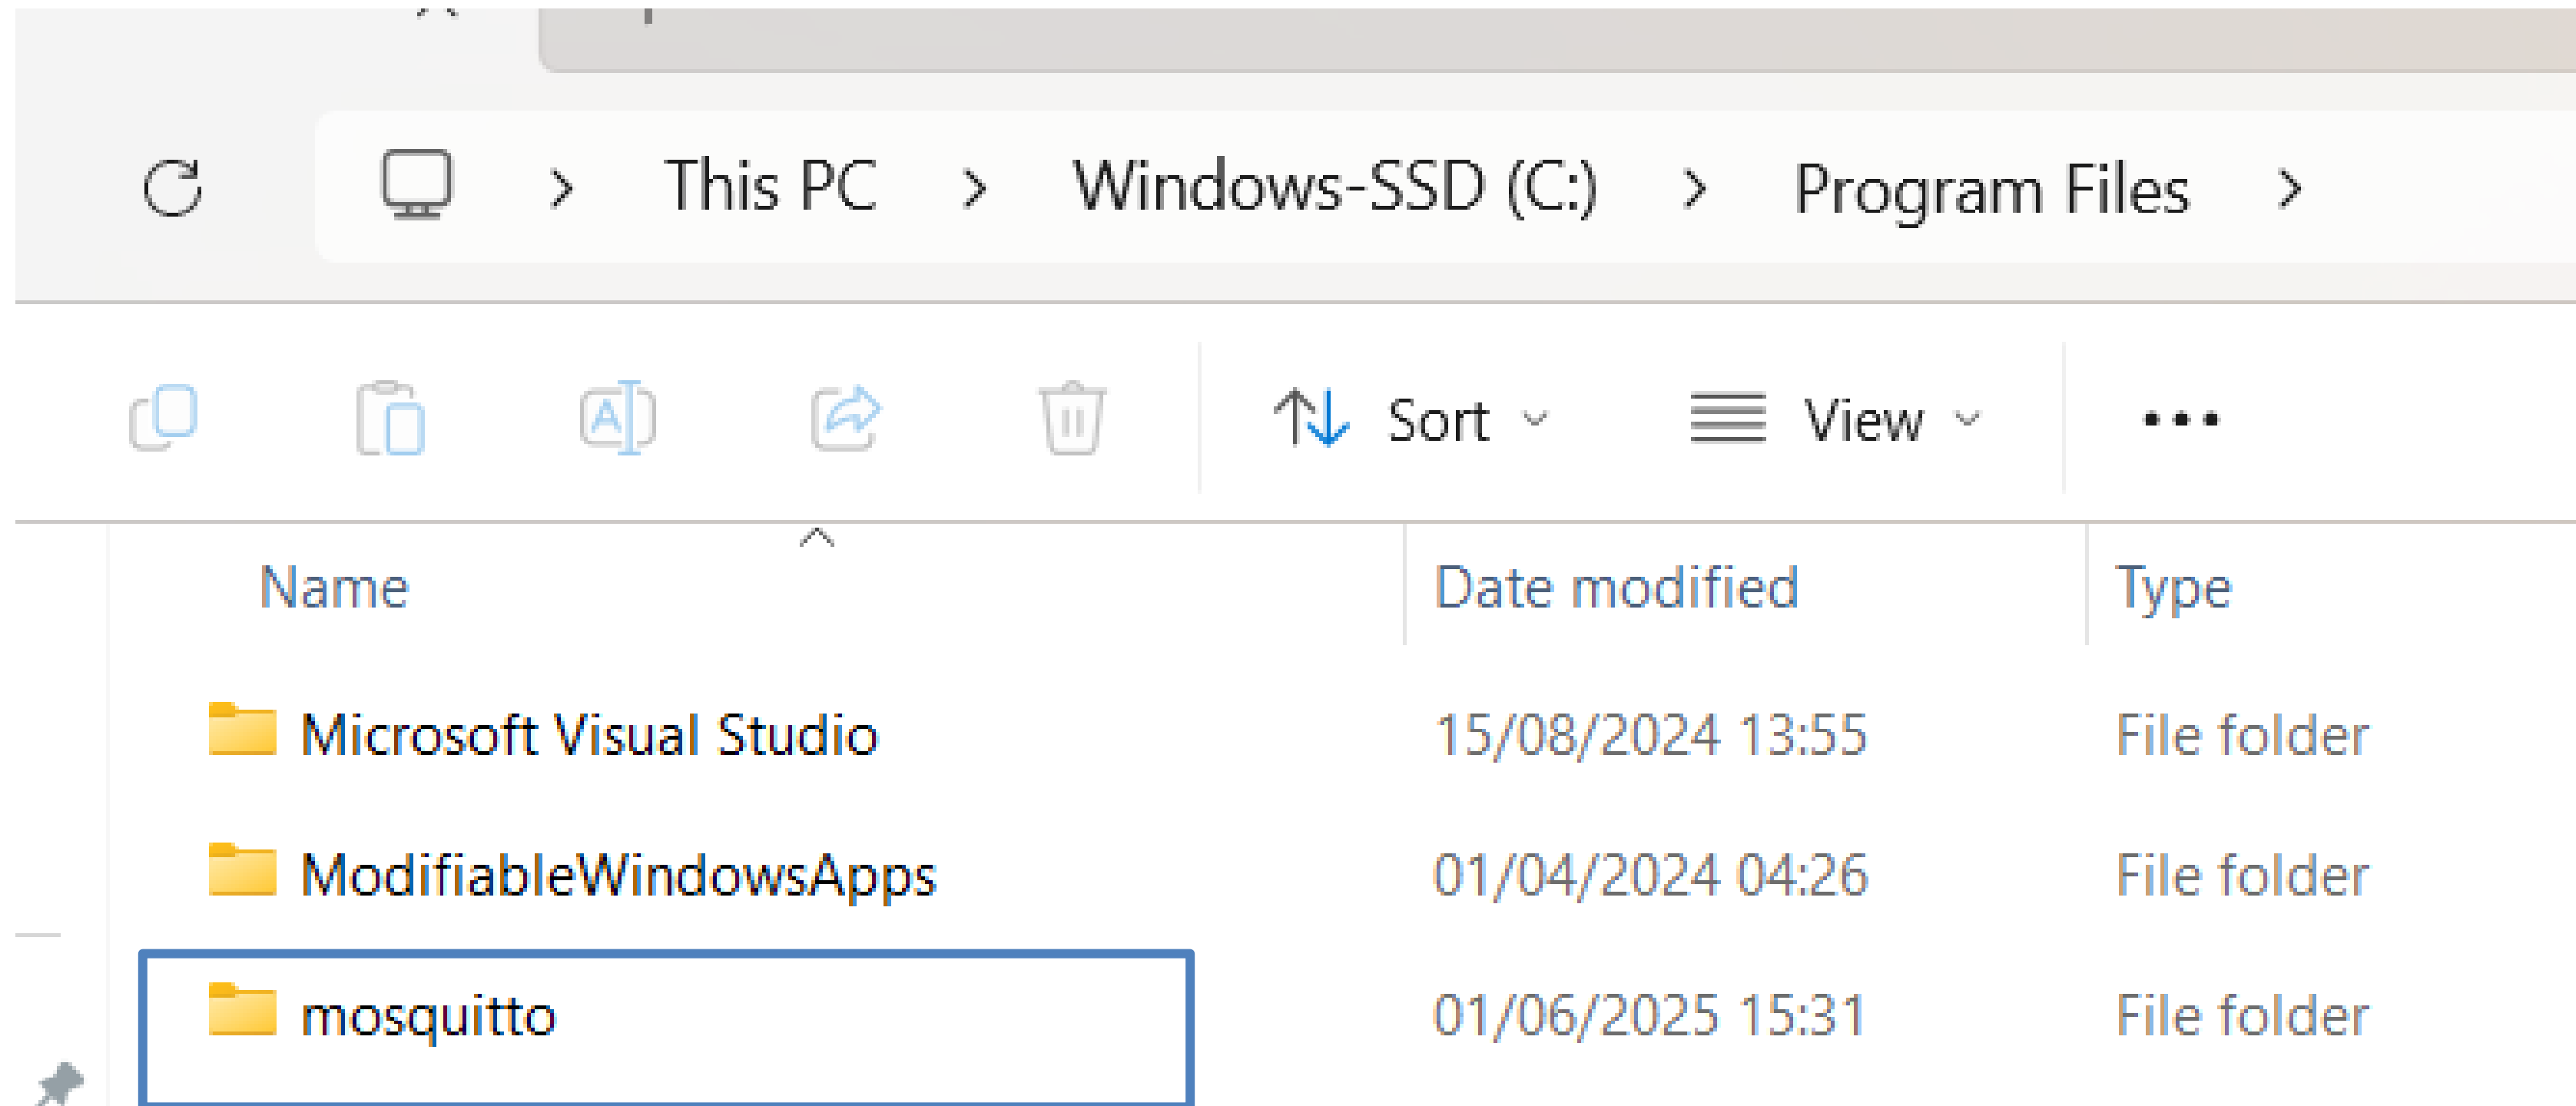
This PC > Windows-SSD (C:) > Program Files >

Sort View •••

| Name | Date modified | Type |
|---|---|---|
| Microsoft Visual Studio | 15/08/2024 13:55 | File folder |
| ModifiableWindowsApps | 01/04/2024 04:26 | File folder |
| mosquitto | 01/06/2025 15:31 | File folder |